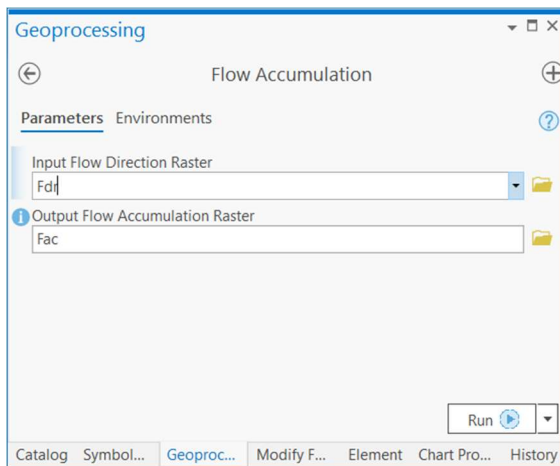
Geoprocessing

Flow Accumulation

Parameters Environments

Input Flow Direction Raster

Fdr

Output Flow Accumulation Raster

Fac

Run

Catalog Symbol... Geoproc... Modify F... Element Chart Pro... History